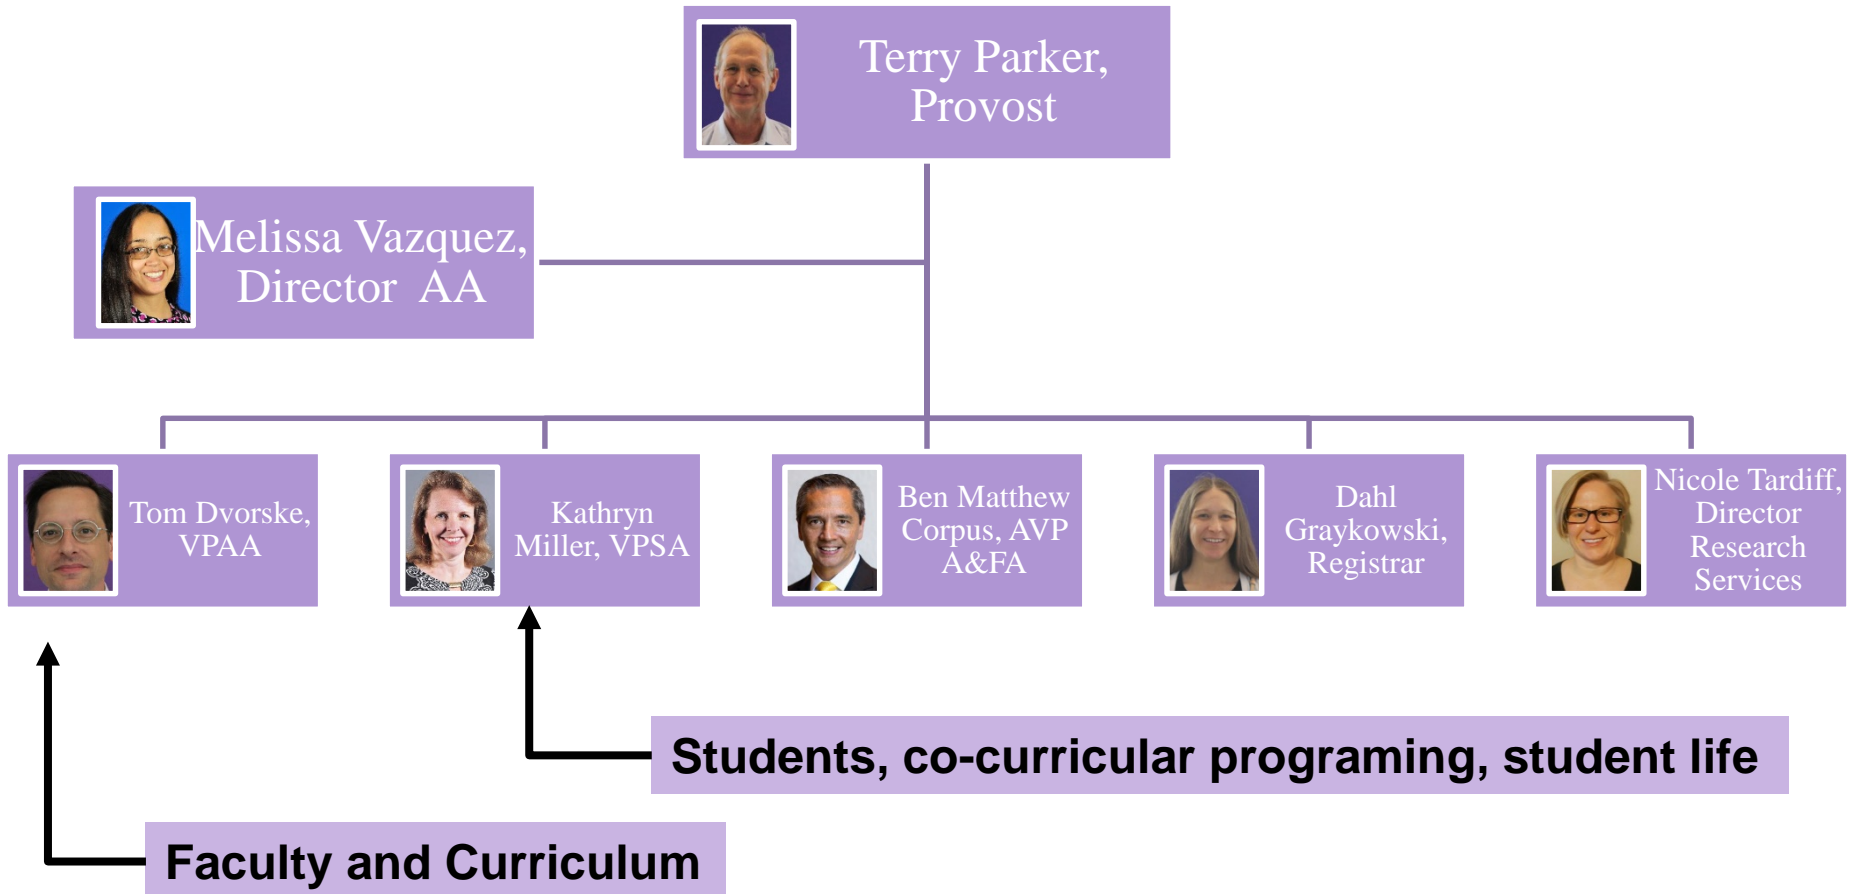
Terry Parker, Provost

Melissa Vazquez, Director AA

Tom Dvorske, VPAA

Kathryn Miller, VPSA

Ben Matthew Corpus, AVP A&FA

Dahl Graykowski, Registrar

Nicole Tardiff, Director Research Services

Students, co-curricular programing, student life

Faculty and Curriculum